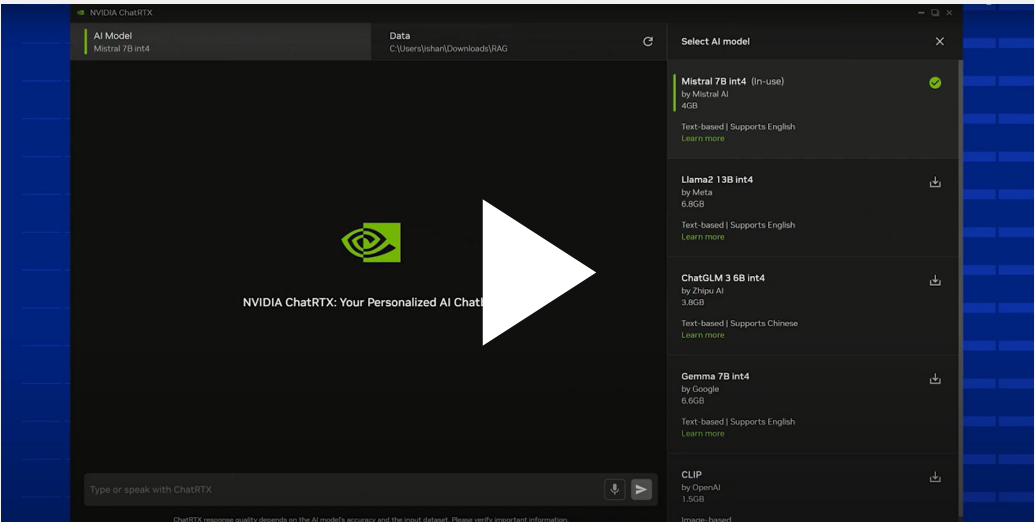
NVIDIA ChatRTX

AI Model
Mistral 7B int4

Data
C:\Users\ishan\Downloads\RAG

NVIDIA ChatRTX: Your Personalized AI Chatb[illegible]

Type or speak with ChatRTX

ChatRTX response quality depends on the AI model's accuracy and the input dataset. Please verify important information.

Select AI model

Mistral 7B int4 (In-use)
by Mistral AI
4GB
Text-based | Supports English
Learn more

Llama2 13B int4
by Meta
6.8GB
Text-based | Supports English
Learn more

ChatGLM 3 6B int4
by Zhipu AI
3.8GB
Text-based | Supports Chinese
Learn more

Gemma 7B int4
by Google
6.6GB
Text-based | Supports English
Learn more

CLIP
by OpenAI
1.5GB
Image-based